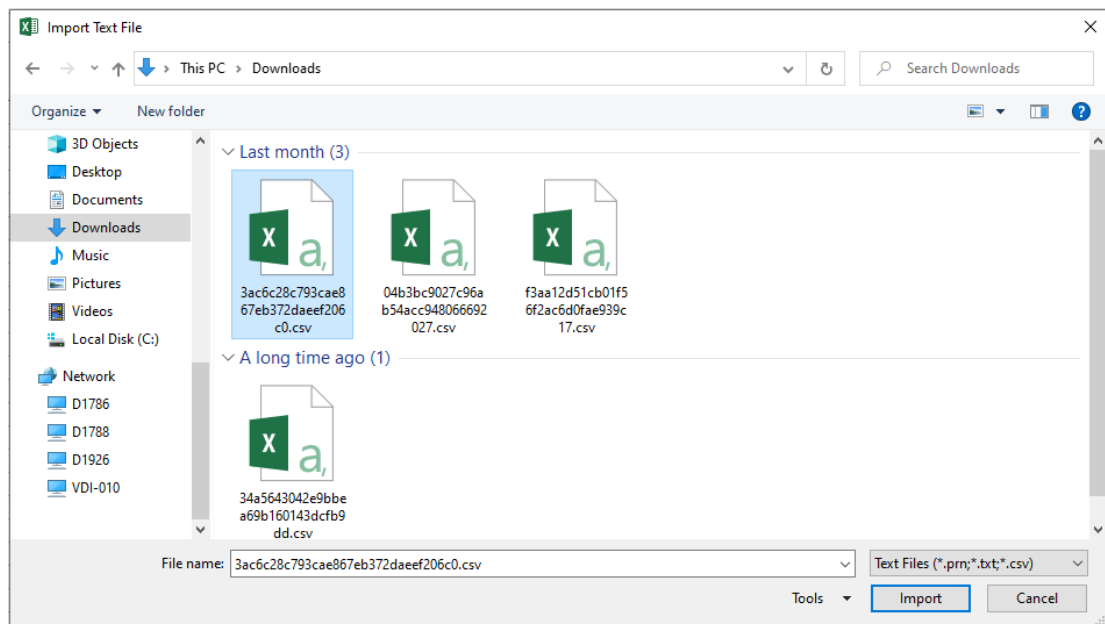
Import Text File

This PC > Downloads

Search Downloads

Organize ▾ New folder

3D Objects
Desktop
Documents
Downloads
Music
Pictures
Videos
Local Disk (C:)
Network
D1786
D1788
D1926
VDI-010

Last month (3)

3ac6c28c793cae867eb372daeef206c0.csv

04b3bc9027c96ab54acc948066692027.csv

f3aa12d51cb01f56f2ac6d0fae939c17.csv

A long time ago (1)

34a5643042e9bbea69b160143dcfb9dd.csv

File name: 3ac6c28c793cae867eb372daeef206c0.csv

Text Files (*.prn;*.txt;*.csv)

Tools ▾ Import Cancel